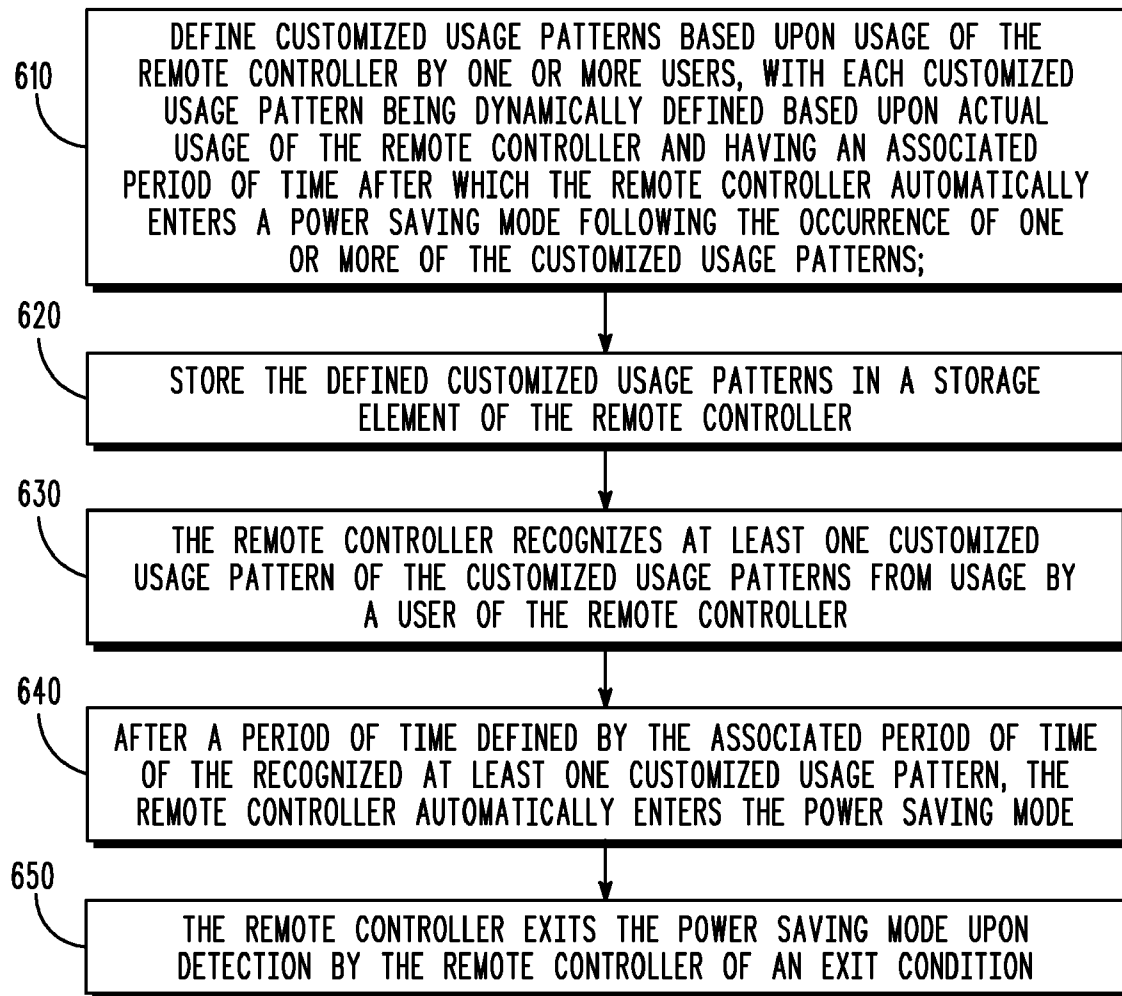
610

DEFINE CUSTOMIZED USAGE PATTERNS BASED UPON USAGE OF THE REMOTE CONTROLLER BY ONE OR MORE USERS, WITH EACH CUSTOMIZED USAGE PATTERN BEING DYNAMICALLY DEFINED BASED UPON ACTUAL USAGE OF THE REMOTE CONTROLLER AND HAVING AN ASSOCIATED PERIOD OF TIME AFTER WHICH THE REMOTE CONTROLLER AUTOMATICALLY ENTERS A POWER SAVING MODE FOLLOWING THE OCCURRENCE OF ONE OR MORE OF THE CUSTOMIZED USAGE PATTERNS;

620

STORE THE DEFINED CUSTOMIZED USAGE PATTERNS IN A STORAGE ELEMENT OF THE REMOTE CONTROLLER

630

THE REMOTE CONTROLLER RECOGNIZES AT LEAST ONE CUSTOMIZED USAGE PATTERN OF THE CUSTOMIZED USAGE PATTERNS FROM USAGE BY A USER OF THE REMOTE CONTROLLER

640

AFTER A PERIOD OF TIME DEFINED BY THE ASSOCIATED PERIOD OF TIME OF THE RECOGNIZED AT LEAST ONE CUSTOMIZED USAGE PATTERN, THE REMOTE CONTROLLER AUTOMATICALLY ENTERS THE POWER SAVING MODE

650

THE REMOTE CONTROLLER EXITS THE POWER SAVING MODE UPON DETECTION BY THE REMOTE CONTROLLER OF AN EXIT CONDITION